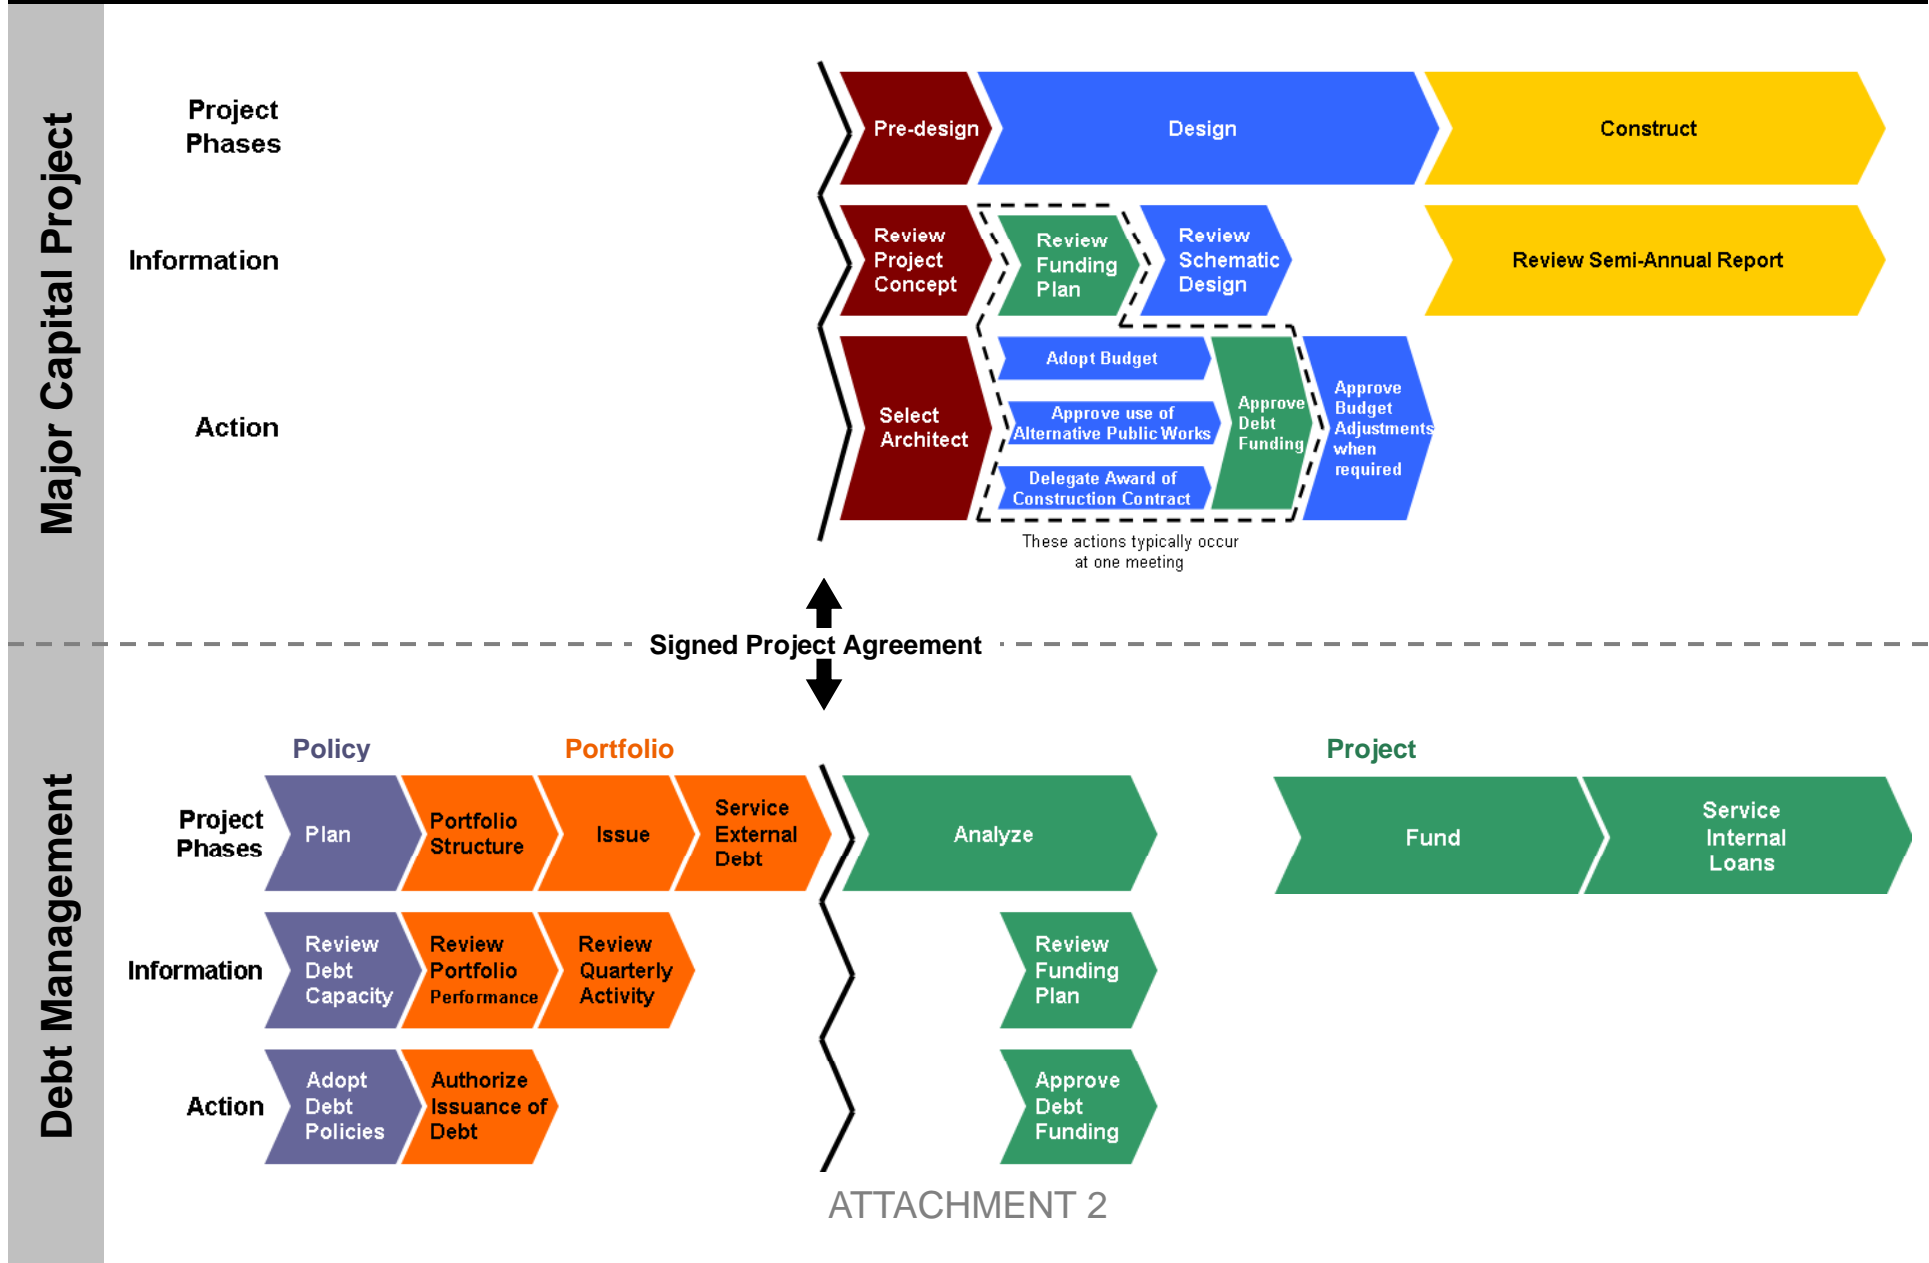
Major Capital Project

Project Phases

Pre-design

Design

Construct

Information

Review Project Concept

Review Funding Plan

Review Schematic Design

Review Semi-Annual Report

Action

Select Architect

Adopt Budget

Approve use of Alternative Public Works

Delegate Award of Construction Contract

Approve Debt Funding

Approve Budget Adjustments when required

These actions typically occur at one meeting

Signed Project Agreement

Debt Management

Policy

Portfolio

Project

Project Phases

Plan

Portfolio Structure

Issue

Service External Debt

Analyze

Fund

Service Internal Loans

Information

Review Debt Capacity

Review Portfolio Performance

Review Quarterly Activity

Review Funding Plan

Action

Adopt Debt Policies

Authorize Issuance of Debt

Approve Debt Funding

ATTACHMENT 2